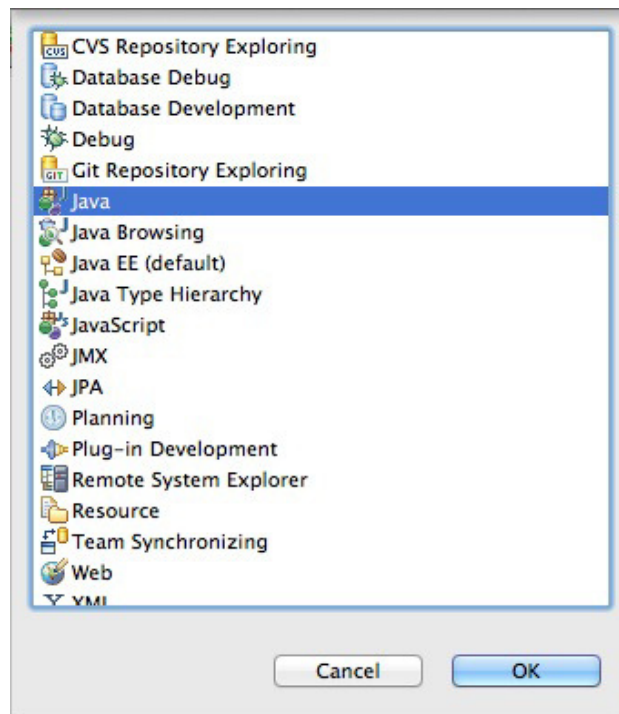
CVS Repository Exploring
Database Debug
Database Development
Debug
Git Repository Exploring
Java
Java Browsing
Java EE (default)
Java Type Hierarchy
JavaScript
JMX
JPA
Planning
Plug-in Development
Remote System Explorer
Resource
Team Synchronizing
Web
XML

Cancel
OK